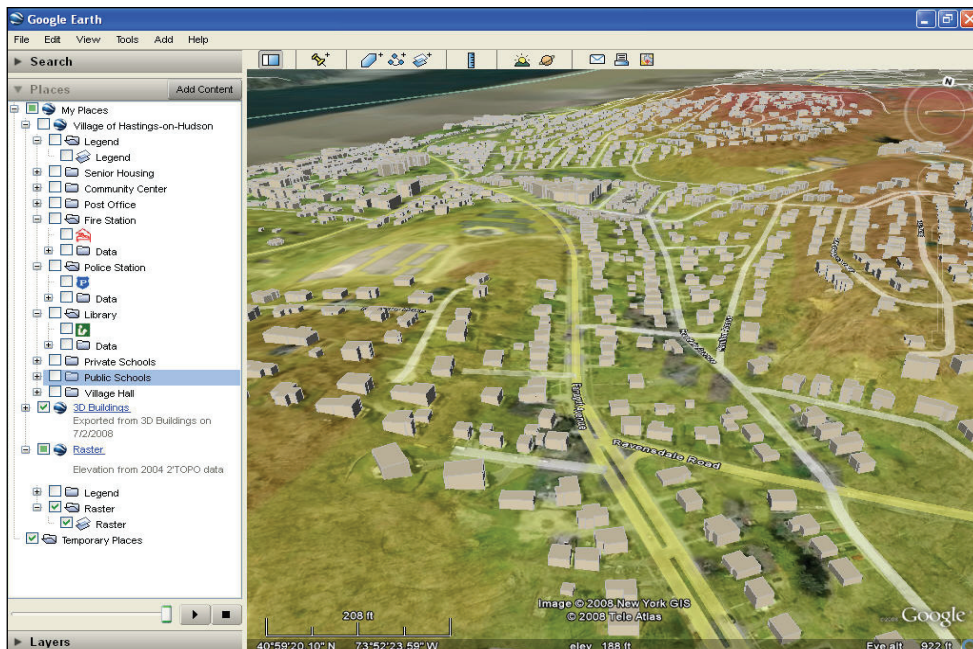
Google Earth

File Edit View Tools Add Help

Search

Places

Add Content

My Places

Village of Hastings-on-Hudson

Legend

Legend

Senior Housing

Community Center

Post Office

Fire Station

Data

Police Station

Data

Library

Data

Private Schools

Public Schools

Village Hall

3D Buildings

Exported from 3D Buildings on 7/2/2008

Raster

Elevation from 2004 2'TOPO data

Legend

Raster

Raster

Temporary Places

Layers

N

Ravensdale Road

208 ft

Image © 2008 New York GIS
© 2008 Tele Atlas

Google

40°59'20.10" N 73°52'23.59" W

elev 188 ft

Eye alt 922 ft